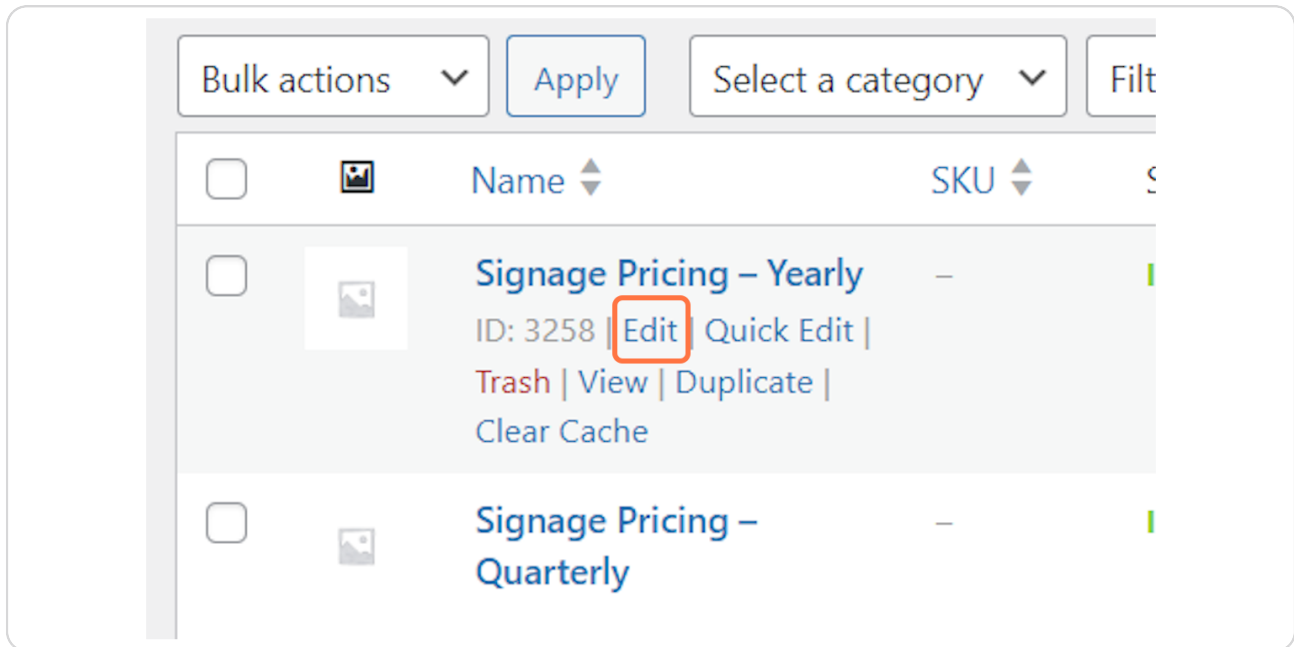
Bulk actions Apply Select a category Filt

| | | Name | SKU | S |
|---|---|---|---|---|
| | | Signage Pricing – Yearly ID: 3258 \| Edit \| Quick Edit \| Trash \| View \| Duplicate \| Clear Cache | – | |
| | | Signage Pricing – Quarterly | – | |